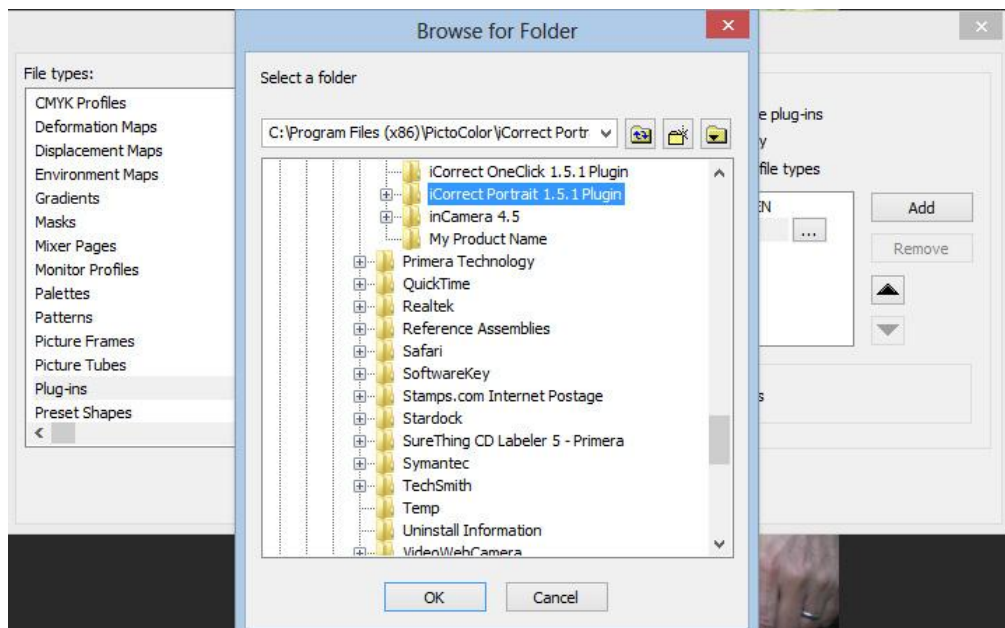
Browse for Folder

Select a folder

C:\Program Files (x86)\PictoColor\iCorrect Portr

iCorrect OneClick 1.5.1 Plugin
iCorrect Portrait 1.5.1 Plugin
inCamera 4.5
My Product Name
Primera Technology
QuickTime
Realtek
Reference Assemblies
Safari
SoftwareKey
Stamps.com Internet Postage
Stardock
SureThing CD Labeler 5 - Primera
Symantec
TechSmith
Temp
Uninstall Information
VideoWebCamera

OK
Cancel

File types:
CMYK Profiles
Deformation Maps
Displacement Maps
Environment Maps
Gradients
Masks
Mixer Pages
Monitor Profiles
Palettes
Patterns
Picture Frames
Picture Tubes
Plug-ins
Preset Shapes

e plug-ins
y
file types
N
...
Add
Remove
s